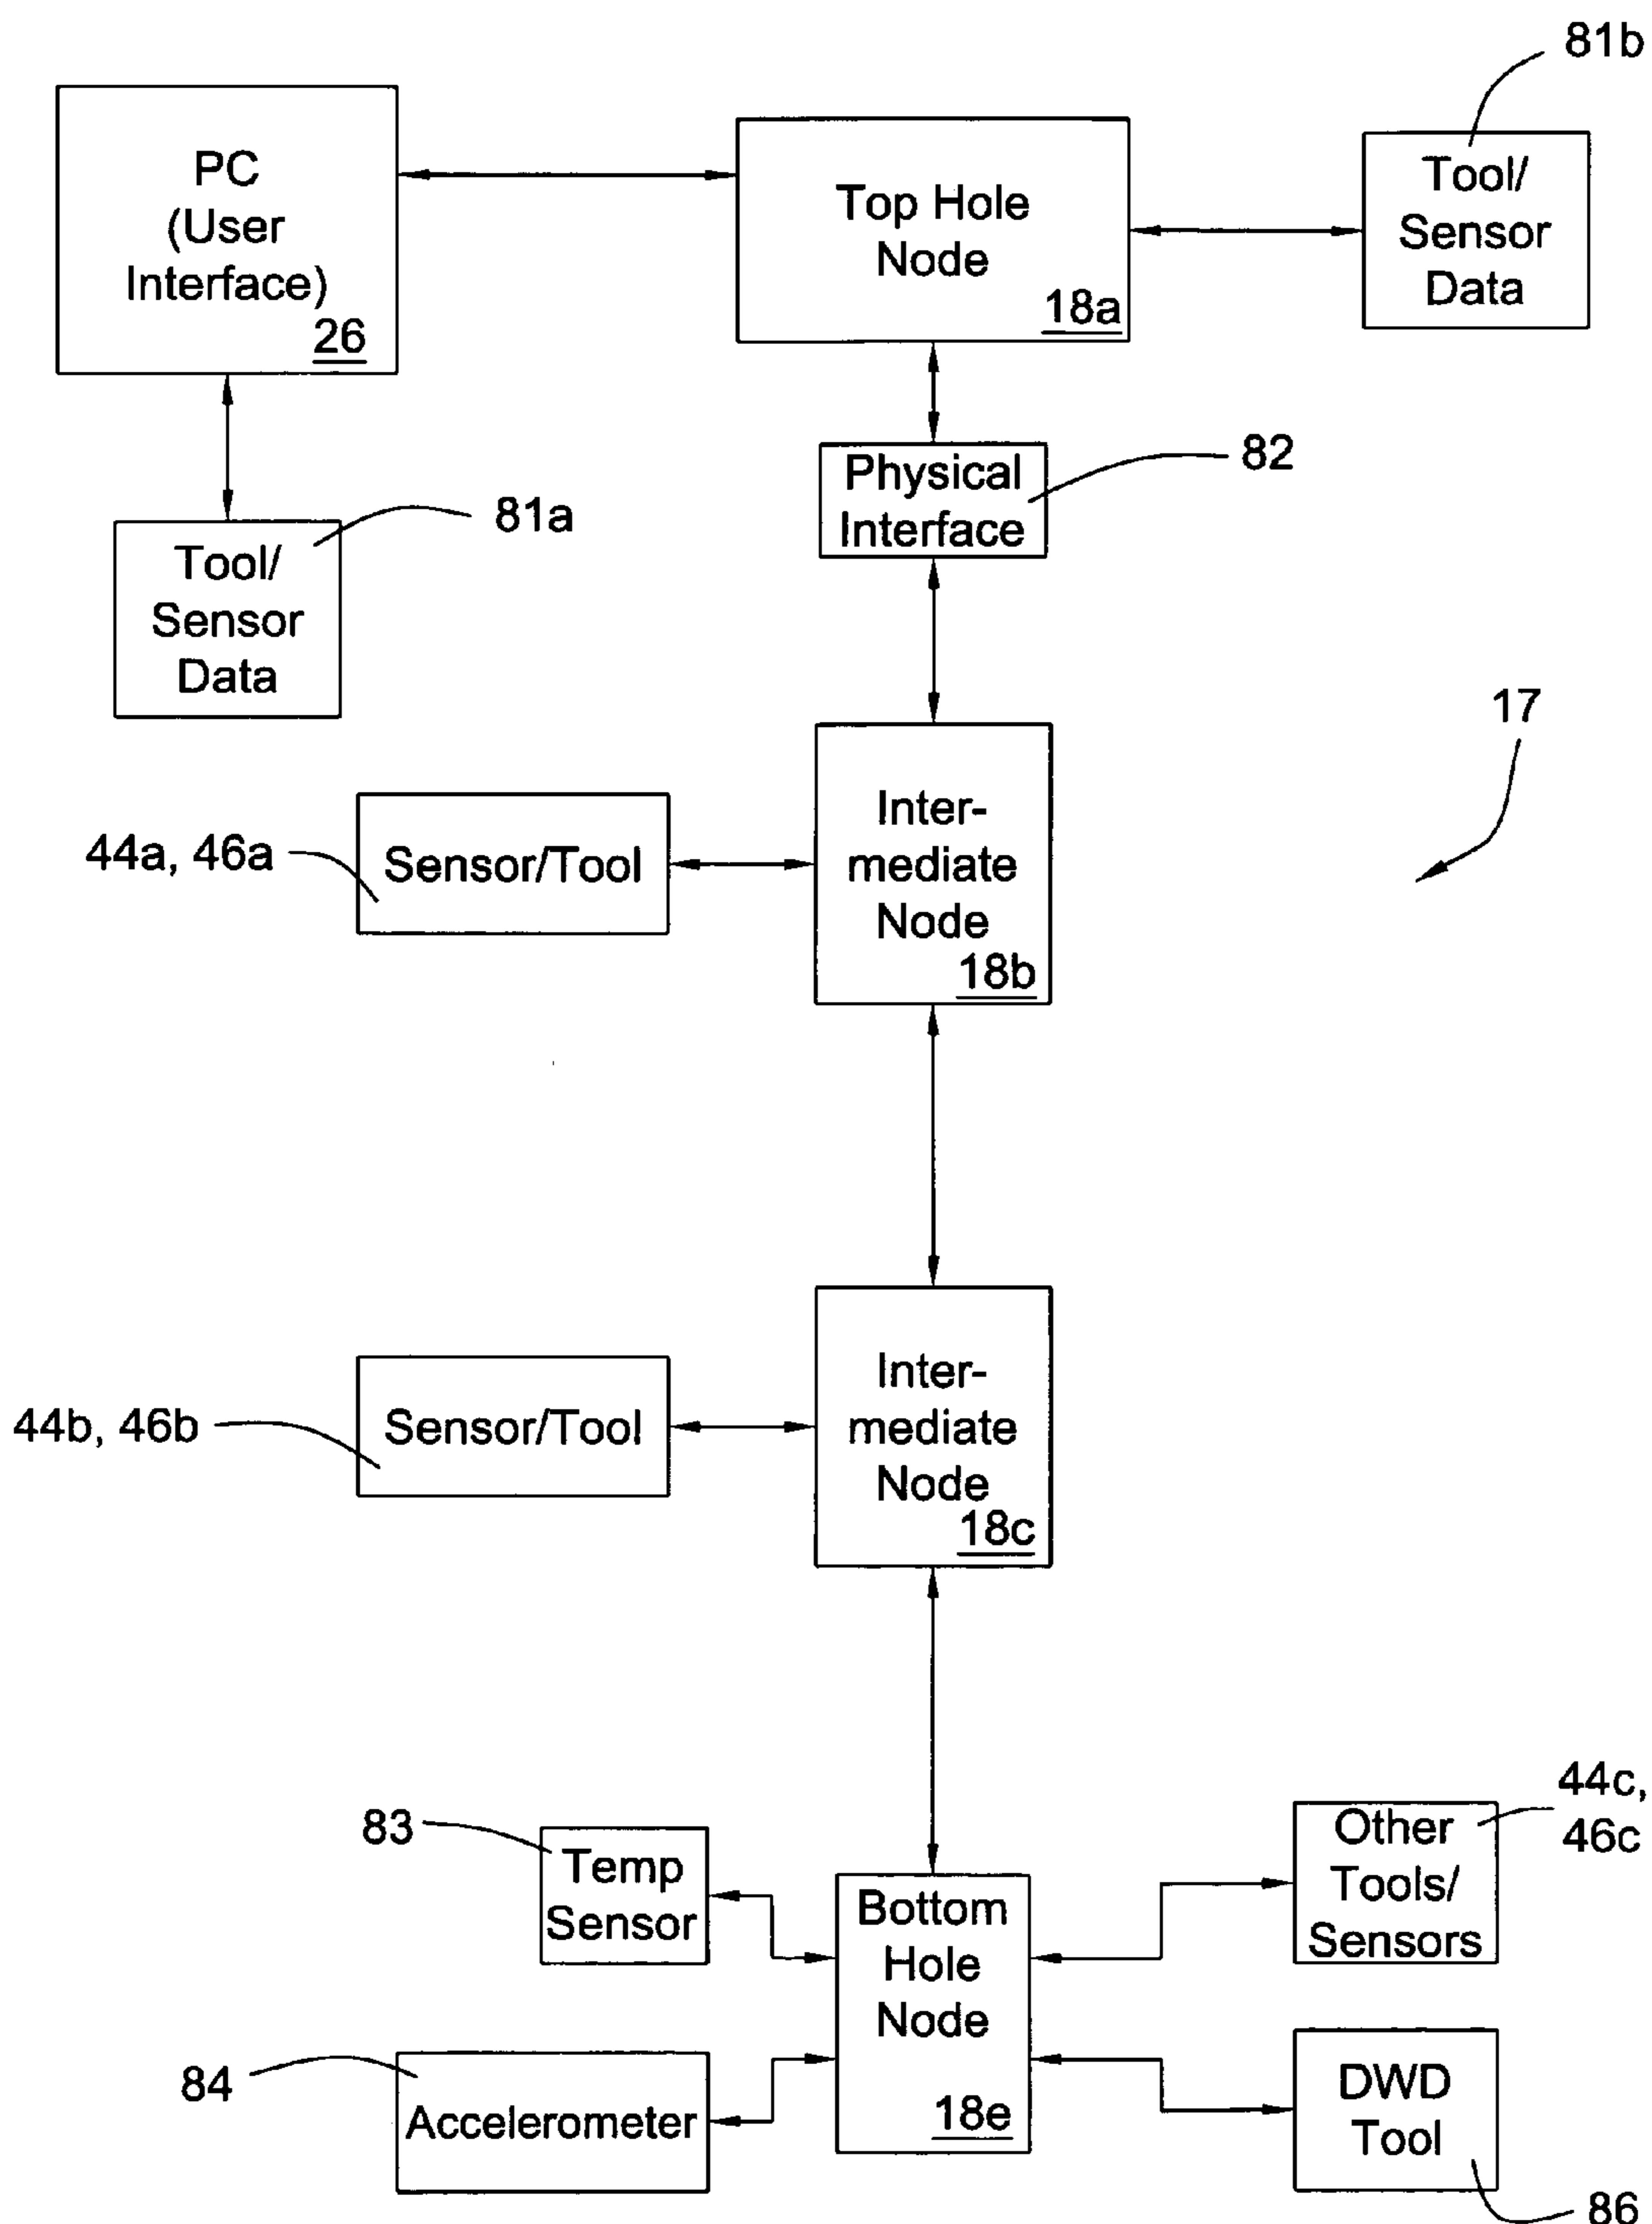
81b

PC (User Interface) 26

Top Hole Node 18a

Tool/ Sensor Data

Physical Interface

82

Tool/ Sensor Data

81a

17

44a, 46a

Sensor/Tool

Intermediate Node 18b

44b, 46b

Sensor/Tool

Intermediate Node 18c

83

Temp Sensor

Bottom Hole Node 18e

44c, 46c

Other Tools/ Sensors

84

Accelerometer

DWD Tool

86